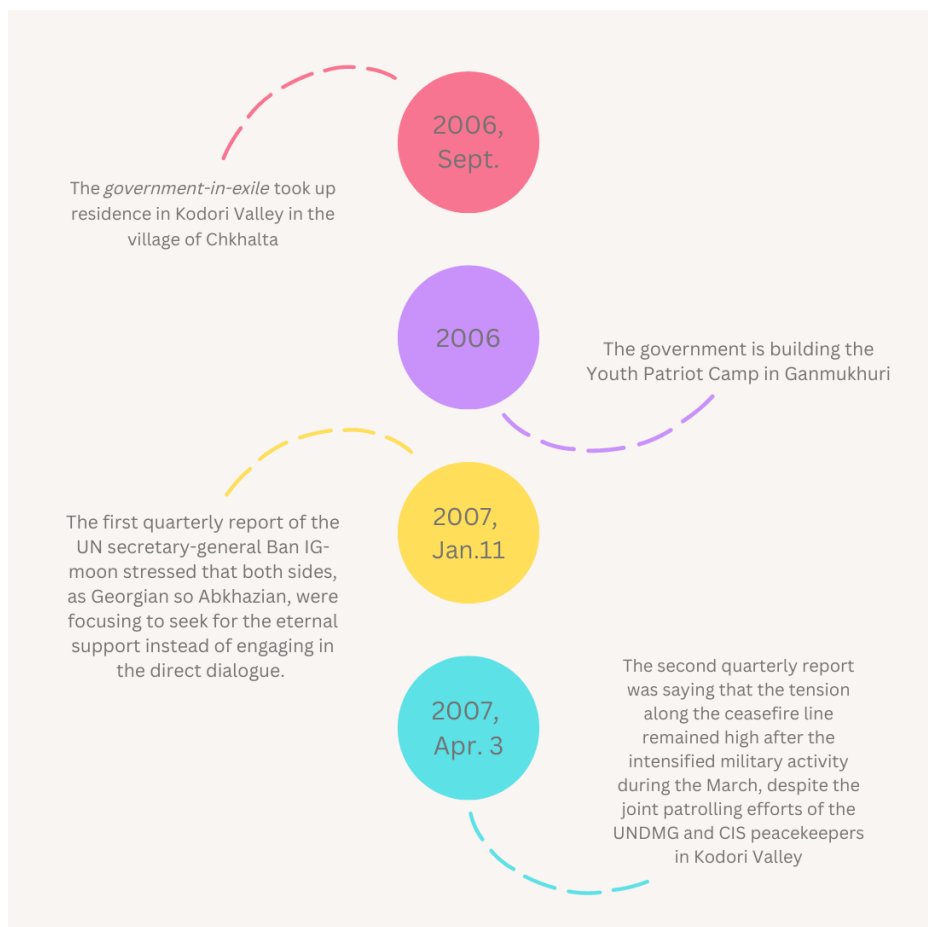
2006, Sept.

The *government-in-exile* took up residence in Kodori Valley in the village of Chkhalta

2006

The government is building the Youth Patriot Camp in Ganmukhuri

2007, Jan.11

The first quarterly report of the UN secretary-general Ban IG-moon stressed that both sides, as Georgian so Abkhazian, were focusing to seek for the eternal support instead of engaging in the direct dialogue.

2007, Apr. 3

The second quarterly report was saying that the tension along the ceasefire line remained high after the intensified military activity during the March, despite the joint patrolling efforts of the UNDMG and CIS peacekeepers in Kodori Valley